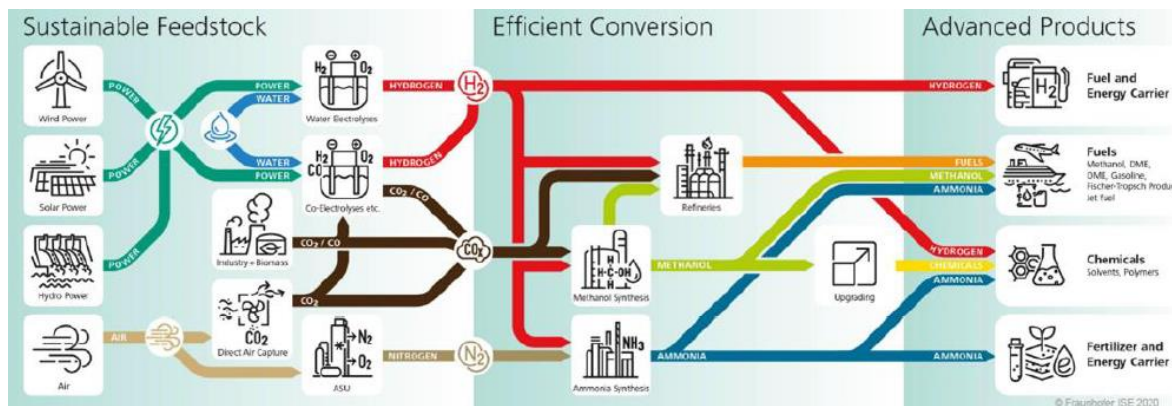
Sustainable Feedstock

Efficient Conversion

Advanced Products

Wind Power

Solar Power

Hydro Power

Air

POWER

POWER

POWER

POWER

WATER

WATER

POWER

AIR

$H_2$ $O_2$

Water Electrolyses

$H_2$ $O_2$ CO

Co-Electrolyses etc.

HYDROGEN

HYDROGEN

$H_2$

$CO_2$ / CO

Industry + Biomass

$CO_2$ / CO

$CO_2$

$CO_2$

Direct Air Capture

$CO_2$

$N_2$

$O_2$

ASU

NITROGEN

$N_2$

Refineries

H-C-OH

Methanol Synthesis

$NH_3$

Ammonia Synthesis

METHANOL

AMMONIA

Upgrading

HYDROGEN

Fuel and Energy Carrier

FUELS

METHANOL

AMMONIA

Fuels
Methanol, DME, OME, Gasoline, Fischer-Tropsch Produ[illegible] Jet fuel

HYDROGEN

CHEMICALS

AMMONIA

Chemicals
Solvents, Polymers

AMMONIA

Fertilizer and Energy Carrier

© Fraunhofer ISE 2020